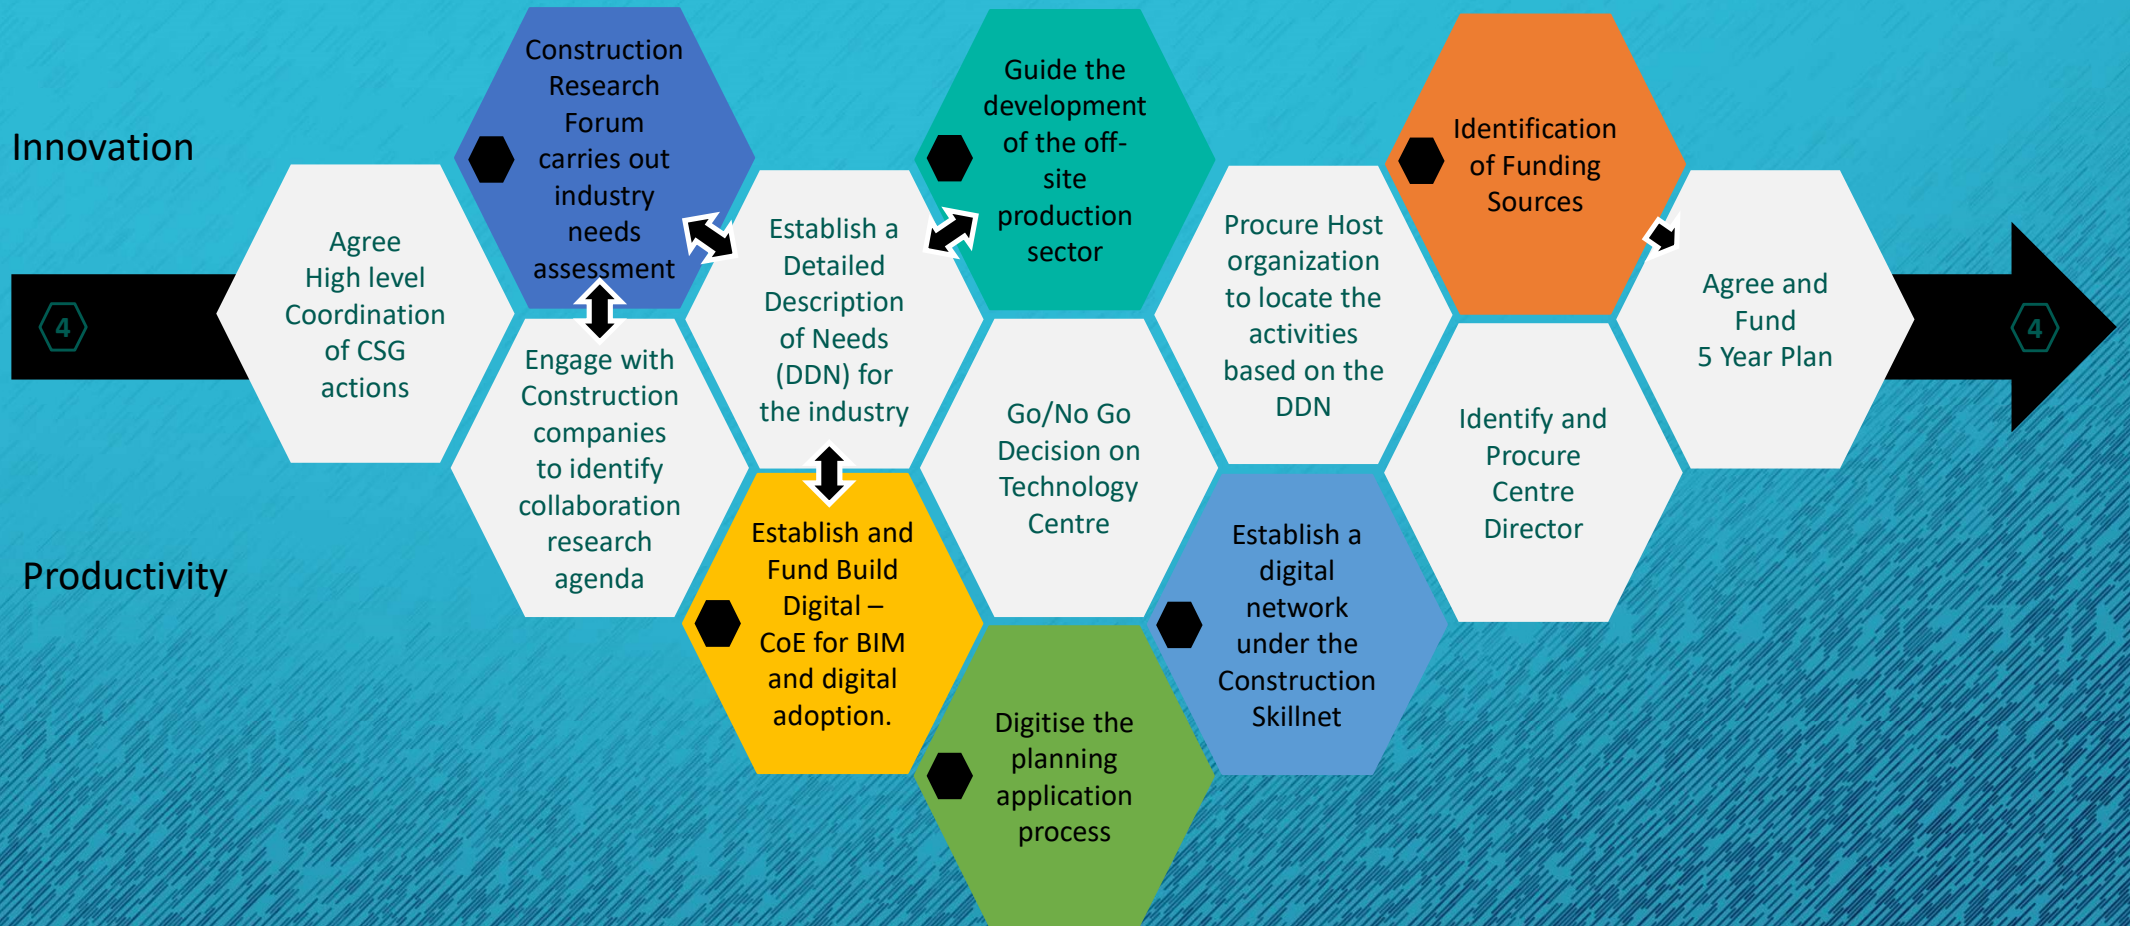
Innovation

Productivity

4

Agree High level Coordination of CSG actions

Construction Research Forum carries out industry needs assessment

Engage with Construction companies to identify collaboration research agenda

Establish a Detailed Description of Needs (DDN) for the industry

Establish and Fund Build Digital – CoE for BIM and digital adoption.

Guide the development of the off-site production sector

Go/No Go Decision on Technology Centre

Digitise the planning application process

Procure Host organization to locate the activities based on the DDN

Establish a digital network under the Construction Skillnet

Identification of Funding Sources

Identify and Procure Centre Director

Agree and Fund 5 Year Plan

4